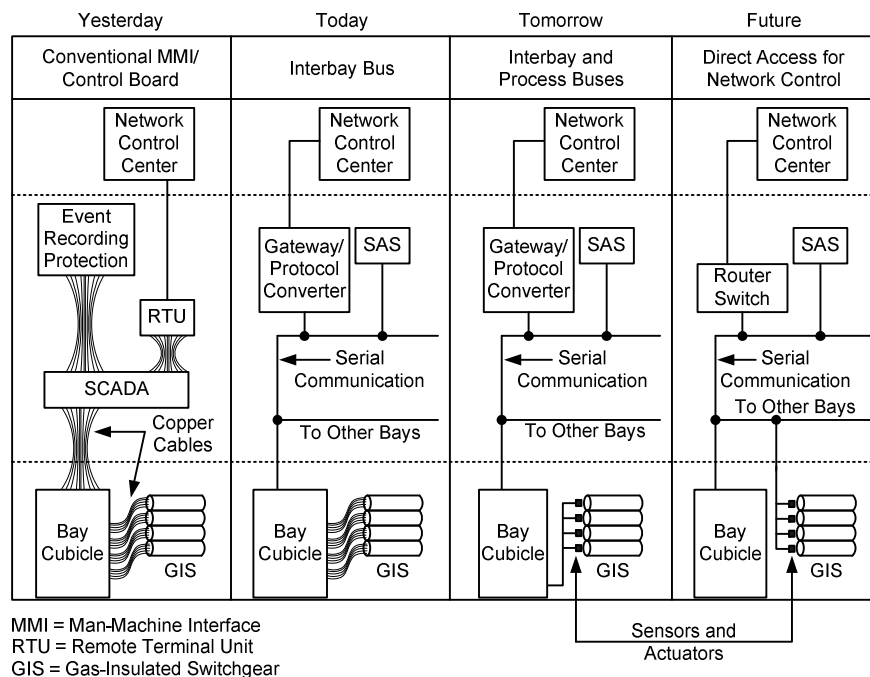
Yesterday

Conventional MMI/ Control Board

Network Control Center

Event Recording Protection

RTU

SCADA

Copper Cables

Bay Cubicle

GIS

Today

Interbay Bus

Network Control Center

Gateway/ Protocol Converter

SAS

Serial Communication

To Other Bays

Bay Cubicle

GIS

Tomorrow

Interbay and Process Buses

Network Control Center

Gateway/ Protocol Converter

SAS

Serial Communication

To Other Bays

Bay Cubicle

GIS

Future

Direct Access for Network Control

Network Control Center

SAS

Router Switch

Serial Communication

To Other Bays

Bay Cubicle

GIS

Sensors and Actuators

MMI = Man-Machine Interface
RTU = Remote Terminal Unit
GIS = Gas-Insulated Switchgear